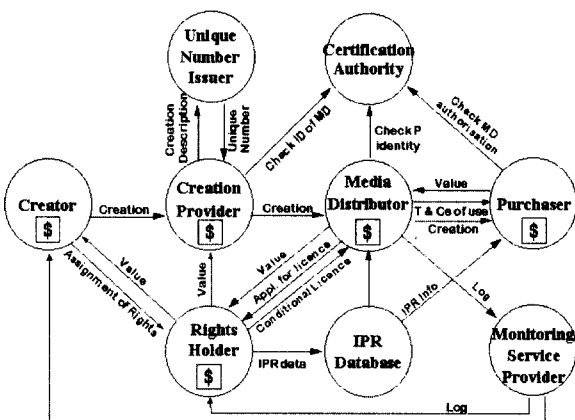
Unique Number Issuer

Certification Authority

Creation Description

Unique Number

Check ID of MD

Check P identity

Check MD authorisation

Creator

$

Creation

Creation Provider

$

Creation

Media Distributor

$

Value

T & Cs of use

Creation

Purchaser

$

Value

Assignment of Rights

Value

Value

Appl. for licence

Conditional Licence

Log

IPR Info

Rights Holder

$

IPR data

IPR Database

Monitoring Service Provider

Log